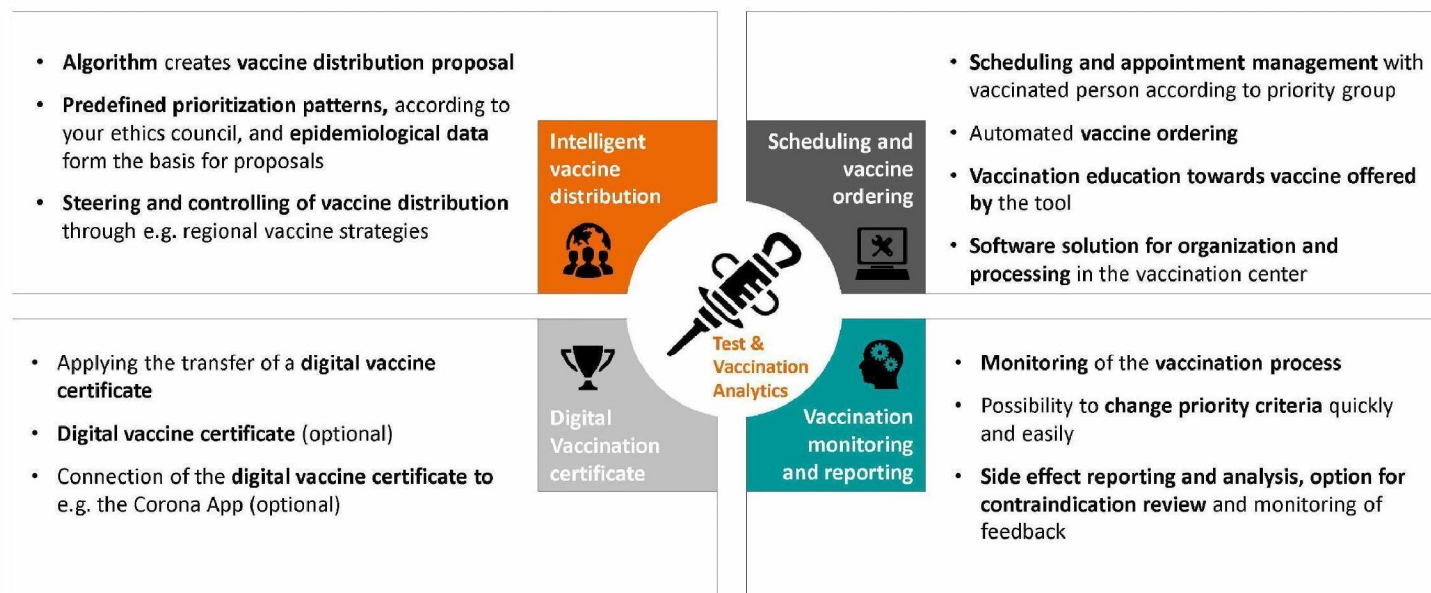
• Algorithm creates vaccine distribution proposal

• Predefined prioritization patterns, according to your ethics council, and epidemiological data form the basis for proposals

• Steering and controlling of vaccine distribution through e.g. regional vaccine strategies

Intelligent vaccine distribution

Scheduling and vaccine ordering

• Scheduling and appointment management with vaccinated person according to priority group

• Automated vaccine ordering

• Vaccination education towards vaccine offered by the tool

• Software solution for organization and processing in the vaccination center

Test & Vaccination Analytics

• Applying the transfer of a digital vaccine certificate

• Digital vaccine certificate (optional)

• Connection of the digital vaccine certificate to e.g. the Corona App (optional)

Digital Vaccination certificate

Vaccination monitoring and reporting

• Monitoring of the vaccination process

• Possibility to change priority criteria quickly and easily

• Side effect reporting and analysis, option for contraindication review and monitoring of feedback